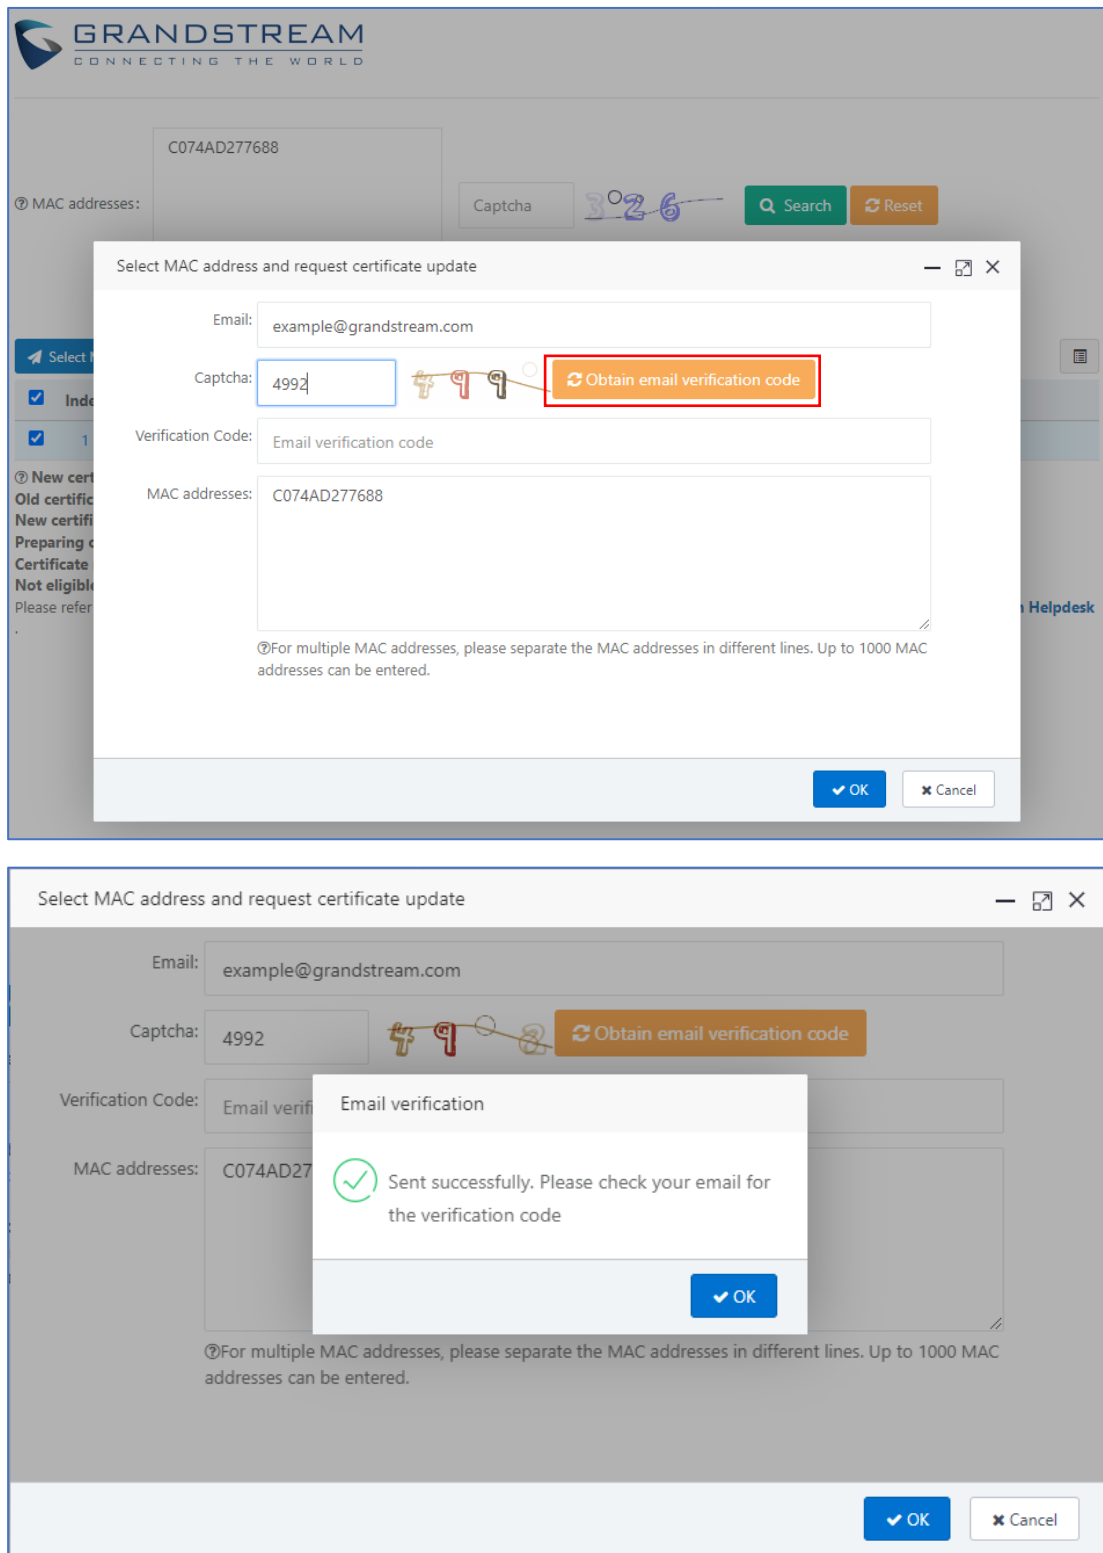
GRANDSTREAM
CONNECTING THE WORLD

C074AD277688

ⓘ MAC addresses:

Captcha

3026

Search

Reset

Select MAC address and request certificate update

Email: example@grandstream.com

Captcha: 4992

4 9 9

Obtain email verification code

Verification Code: Email verification code

MAC addresses: C074AD277688

ⓘFor multiple MAC addresses, please separate the MAC addresses in different lines. Up to 1000 MAC addresses can be entered.

OK

Cancel

Select

Inde

1

ⓘ New cert

Old certific

New certifi

Preparing

Certificate

Not eligibl

Please refer

Helpdesk

Select MAC address and request certificate update

Email: example@grandstream.com

Captcha: 4992

4 9 8

Obtain email verification code

Verification Code: Email verif

MAC addresses: C074AD27

Email verification

Sent successfully. Please check your email for the verification code

OK

ⓘFor multiple MAC addresses, please separate the MAC addresses in different lines. Up to 1000 MAC addresses can be entered.

OK

Cancel